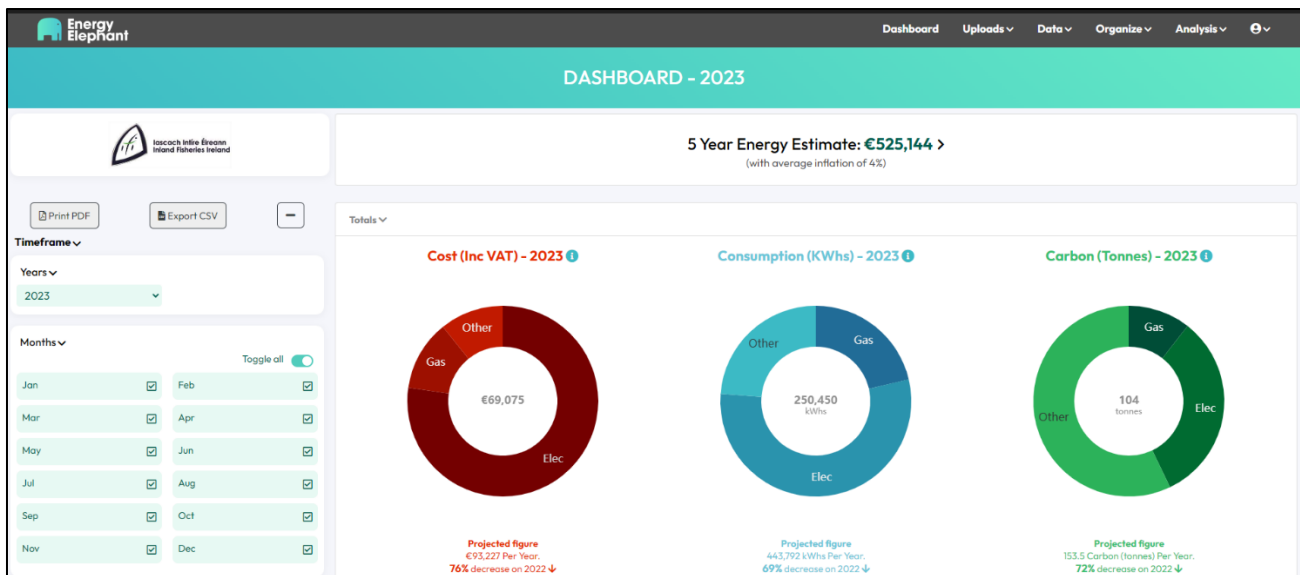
Energy Elephant

Dashboard Uploads Data Organize Analysis

DASHBOARD - 2023

Iascach Intíre Éireann
Inland Fisheries Ireland

5 Year Energy Estimate: €525,144 >
(with average inflation of 4%)

Print PDF Export CSV −

Timeframe

Years
2023

Months
Toggle all

| Jan | Feb |
|---|---|
| Mar | Apr |
| May | Jun |
| Jul | Aug |
| Sep | Oct |
| Nov | Dec |

Totals

Cost (Inc VAT) - 2023
Other
Gas
€69,075
Elec
Projected figure
€93,227 Per Year.
76% decrease on 2022

Consumption (KWhs) - 2023
Other
Gas
250,450
kWhs
Elec
Projected figure
443,792 kWhs Per Year.
69% decrease on 2022

Carbon (Tonnes) - 2023
Gas
104
tonnes
Other
Elec
Projected figure
153.5 Carbon (tonnes) Per Year.
72% decrease on 2022